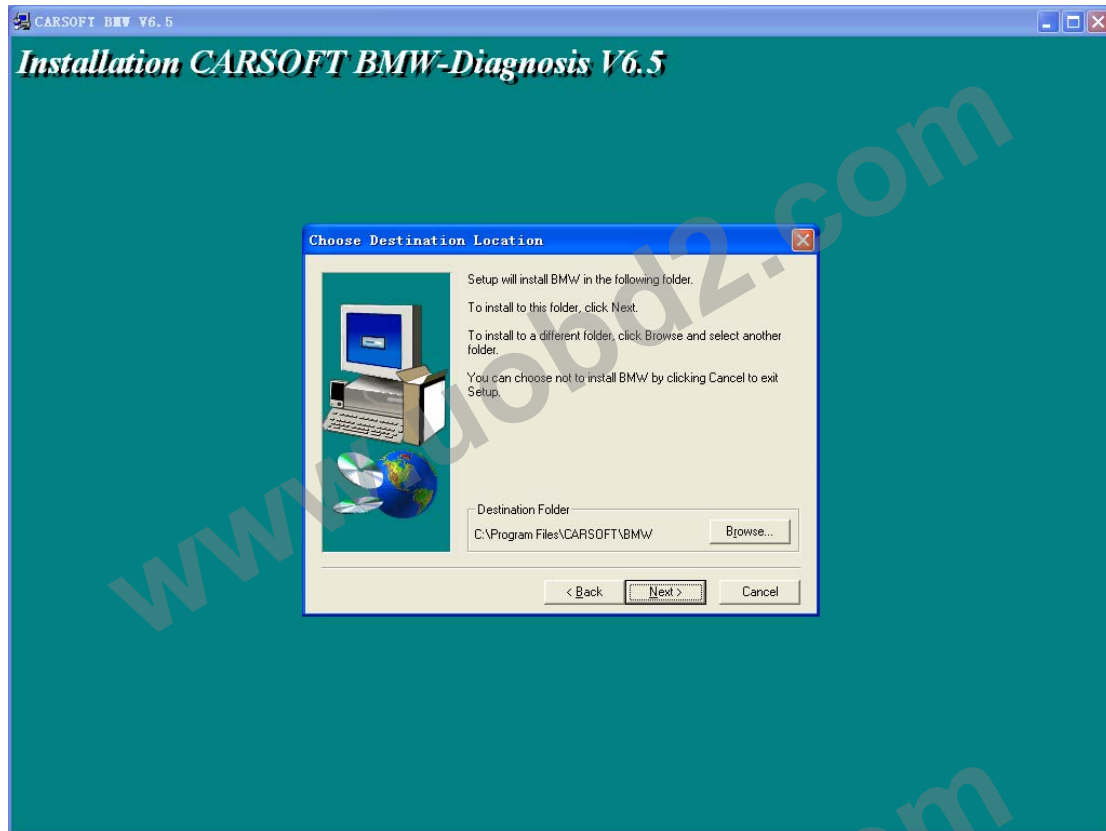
CARSOFT BMW V6.5

Installation CARSOFT BMW-Diagnosis V6.5

Choose Destination Location

Setup will install BMW in the following folder.

To install to this folder, click Next.

To install to a different folder, click Browse and select another folder.

You can choose not to install BMW by clicking Cancel to exit Setup.

Destination Folder

C:\Program Files\CARSOFT\BMW

Browse...

< Back

Next >

Cancel

www.uobd2.com

m